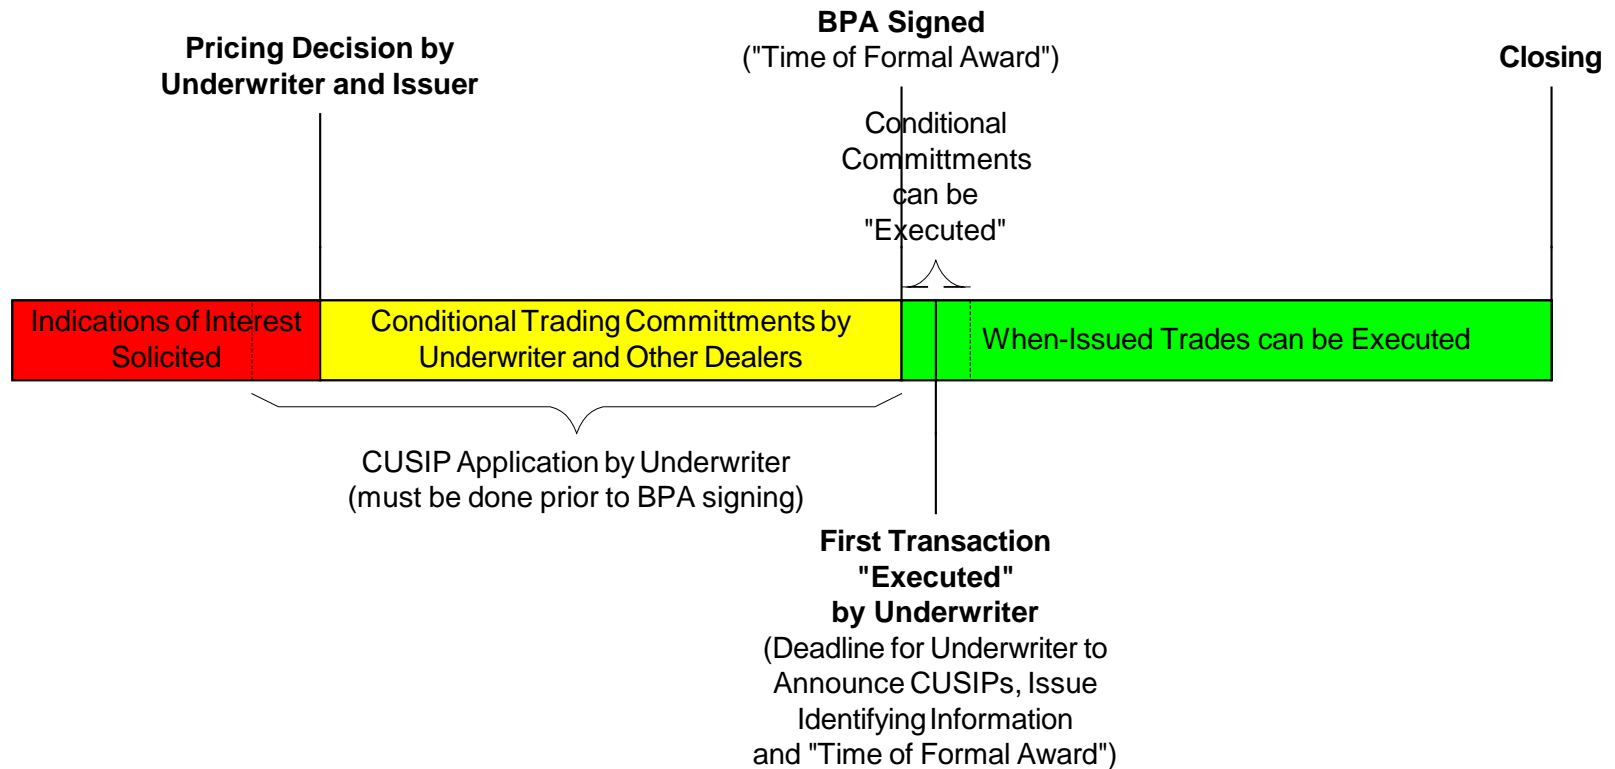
Pricing Decision by Underwriter and Issuer

BPA Signed
("Time of Formal Award")

Closing

Conditional Committments can be "Executed"

Indications of Interest Solicited

Conditional Trading Committments by Underwriter and Other Dealers

When-Issued Trades can be Executed

CUSIP Application by Underwriter
(must be done prior to BPA signing)

First Transaction "Executed" by Underwriter
(Deadline for Underwriter to Announce CUSIPs, Issue Identifying Information and "Time of Formal Award")